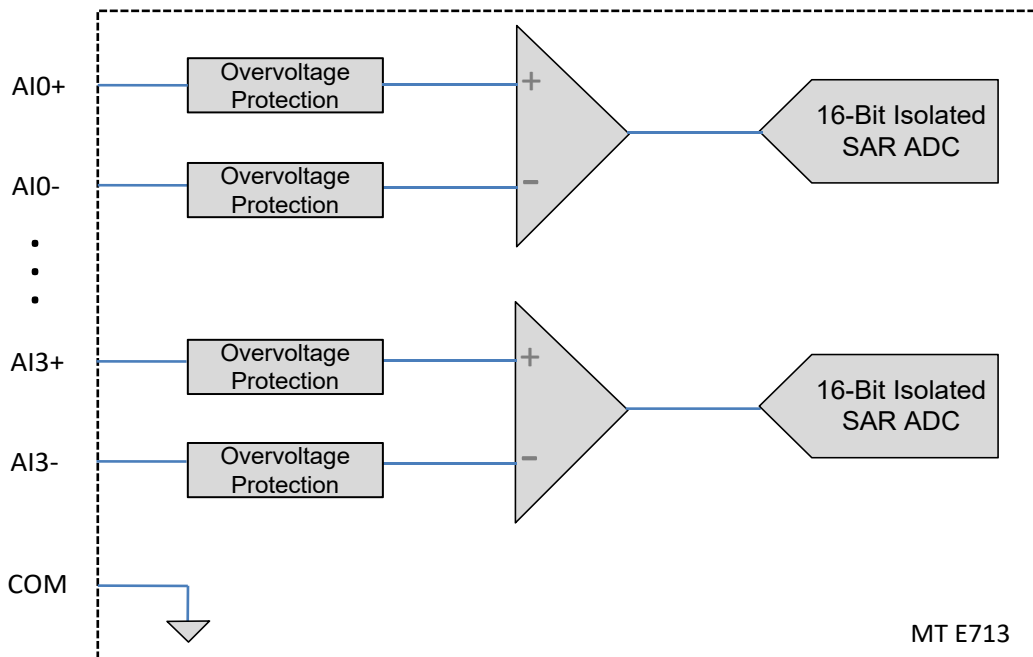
AI0+

Overvoltage Protection

+

16-Bit Isolated SAR ADC

AI0-

Overvoltage Protection

−

•
•
•

AI3+

Overvoltage Protection

+

16-Bit Isolated SAR ADC

AI3-

Overvoltage Protection

−

COM

MT E713